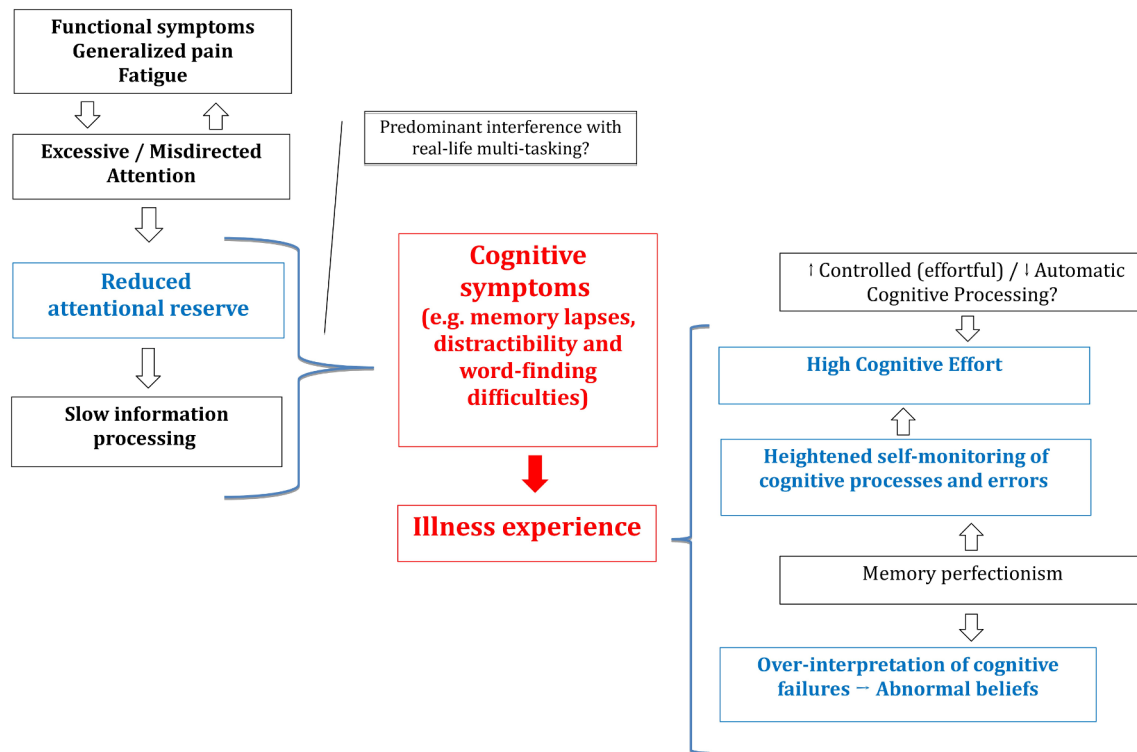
Functional symptoms
Generalized pain
Fatigue

Excessive / Misdirected Attention

Reduced attentional reserve

Slow information processing

Predominant interference with real-life multi-tasking?

Cognitive symptoms
(e.g. memory lapses, distractibility and word-finding difficulties)

Illness experience

↑ Controlled (effortful) / ↓ Automatic Cognitive Processing?

High Cognitive Effort

Heightened self-monitoring of cognitive processes and errors

Memory perfectionism

Over-interpretation of cognitive failures → Abnormal beliefs